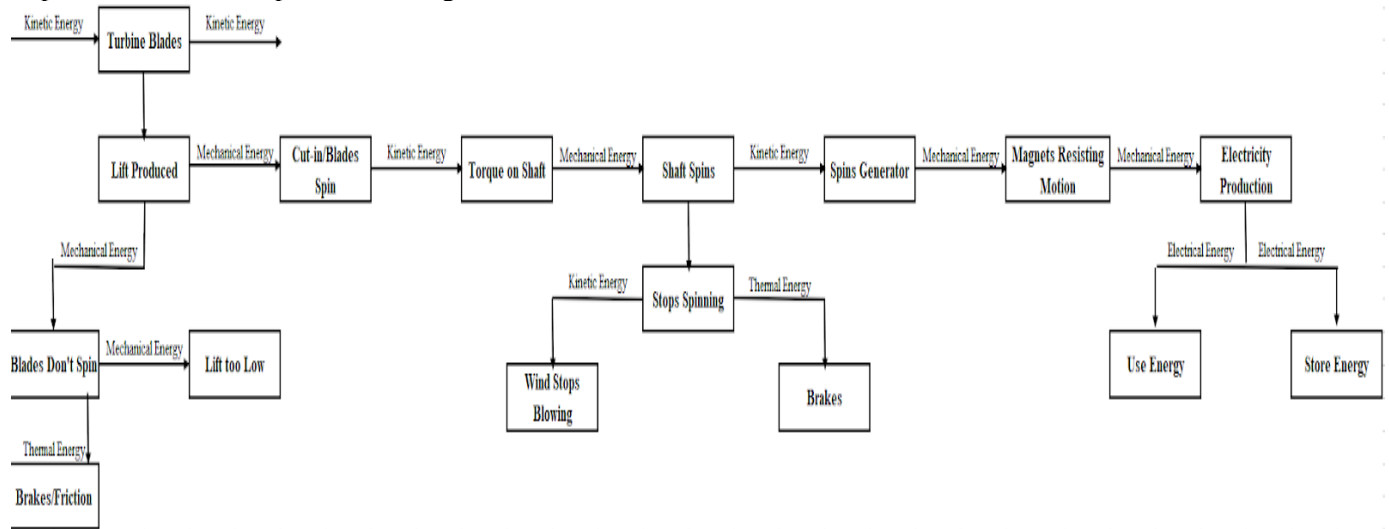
Kinetic Energy

Turbine Blades

Kinetic Energy

Lift Produced

Mechanical Energy

Cut-in/Blades Spin

Kinetic Energy

Torque on Shaft

Mechanical Energy

Shaft Spins

Kinetic Energy

Spins Generator

Mechanical Energy

Magnets Resisting Motion

Mechanical Energy

Electricity Production

Mechanical Energy

Blades Don't Spin

Mechanical Energy

Lift too Low

Thermal Energy

Brakes/Friction

Kinetic Energy

Stops Spinning

Thermal Energy

Wind Stops Blowing

Brakes

Electrical Energy

Electrical Energy

Use Energy

Store Energy